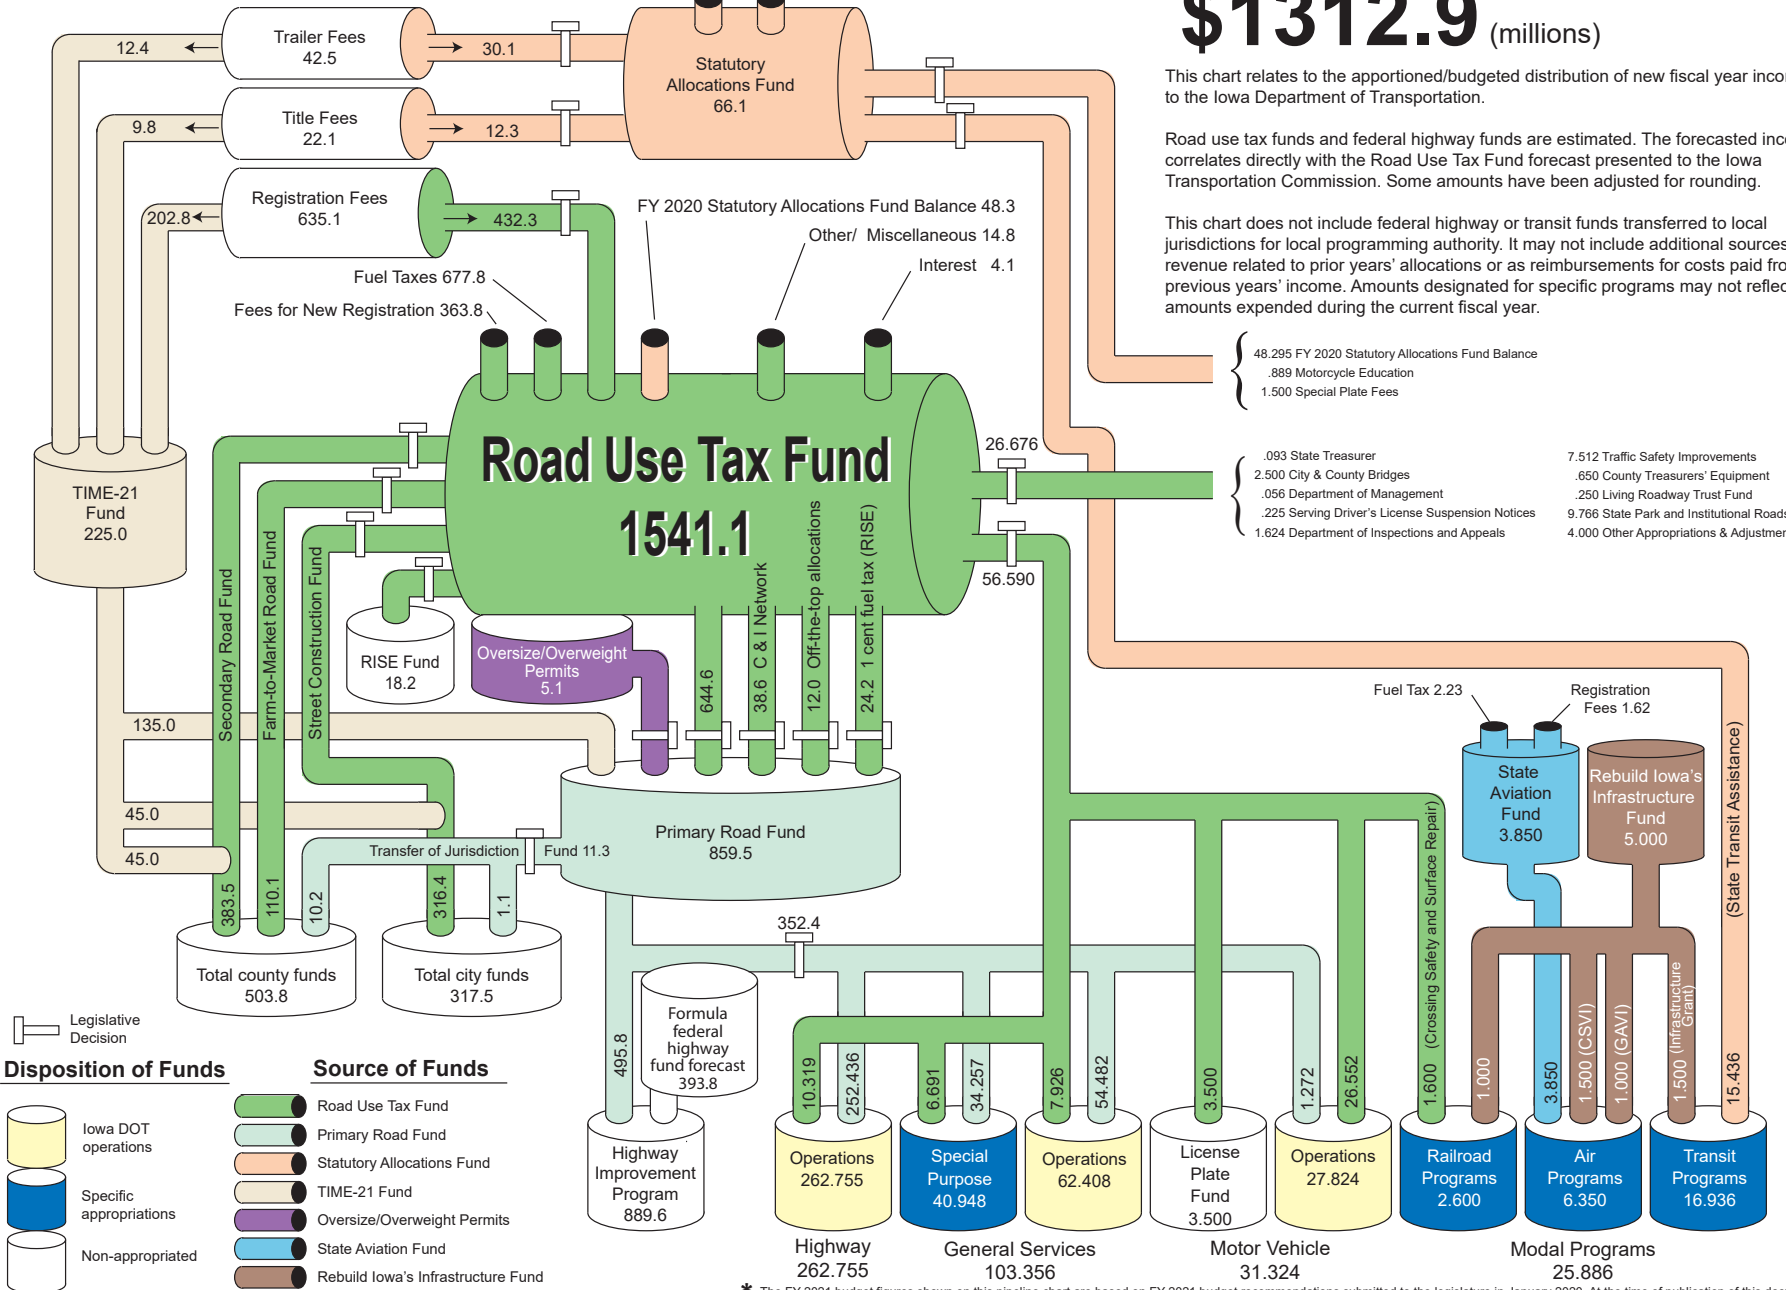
$1312.9 (millions)

This chart relates to the apportioned/budgeted distribution of new fiscal year inco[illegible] to the Iowa Department of Transportation.

Road use tax funds and federal highway funds are estimated. The forecasted inc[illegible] correlates directly with the Road Use Tax Fund forecast presented to the Iowa Transportation Commission. Some amounts have been adjusted for rounding.

This chart does not include federal highway or transit funds transferred to local jurisdictions for local programming authority. It may not include additional source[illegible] revenue related to prior years' allocations or as reimbursements for costs paid fro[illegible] previous years' income. Amounts designated for specific programs may not reflec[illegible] amounts expended during the current fiscal year.

Trailer Fees 42.5
12.4
30.1
Title Fees 22.1
9.8
12.3
Registration Fees 635.1
202.8
432.3
Statutory Allocations Fund 66.1
FY 2020 Statutory Allocations Fund Balance 48.3
Other/ Miscellaneous 14.8
Interest 4.1
Fuel Taxes 677.8
Fees for New Registration 363.8

48.295 FY 2020 Statutory Allocations Fund Balance
.889 Motorcycle Education
1.500 Special Plate Fees

Road Use Tax Fund 1541.1

26.676
56.590

.093 State Treasurer
2.500 City & County Bridges
.056 Department of Management
.225 Serving Driver's License Suspension Notices
1.624 Department of Inspections and Appeals
7.512 Traffic Safety Improvements
.650 County Treasurers' Equipment
.250 Living Roadway Trust Fund
9.766 State Park and Institutional Roads
4.000 Other Appropriations & Adjustmen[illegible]

TIME-21 Fund 225.0
RISE Fund 18.2
Oversize/Overweight Permits 5.1
Secondary Road Fund
Farm-to-Market Road Fund
Street Construction Fund
644.6
38.6 C & I Network
12.0 Off-the-top allocations
24.2 1 cent fuel tax (RISE)
135.0
45.0
45.0
Primary Road Fund 859.5
Transfer of Jurisdiction Fund 11.3
383.5
110.1
10.2
316.4
1.1
Total county funds 503.8
Total city funds 317.5
352.4
Formula federal highway fund forecast 393.8
495.8

Fuel Tax 2.23
Registration Fees 1.62
State Aviation Fund 3.850
Rebuild Iowa's Infrastructure Fund 5.000
(Crossing Safety and Surface Repair)
(State Transit Assistance)
(CSVI)
(GAVI)
(Infrastructure Grant)

10.319
252.436
6.691
34.257
7.926
54.482
3.500
1.272
26.552
1.600
1.000
3.850
1.500
1.000
1.500
15.436

Highway Improvement Program 889.6
Operations 262.755
Special Purpose 40.948
Operations 62.408
License Plate Fund 3.500
Operations 27.824
Railroad Programs 2.600
Air Programs 6.350
Transit Programs 16.936

Highway 262.755
General Services 103.356
Motor Vehicle 31.324
Modal Programs 25.886

Legislative Decision

Disposition of Funds
Iowa DOT operations
Specific appropriations
Non-appropriated

Source of Funds
Road Use Tax Fund
Primary Road Fund
Statutory Allocations Fund
TIME-21 Fund
Oversize/Overweight Permits
State Aviation Fund
Rebuild Iowa's Infrastructure Fund

* The FY 2021 budget figures shown on this pipeline chart are based on FY 2021 budget recommendations submitted to the legislature in January 2020. At the time of publication of this doc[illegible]